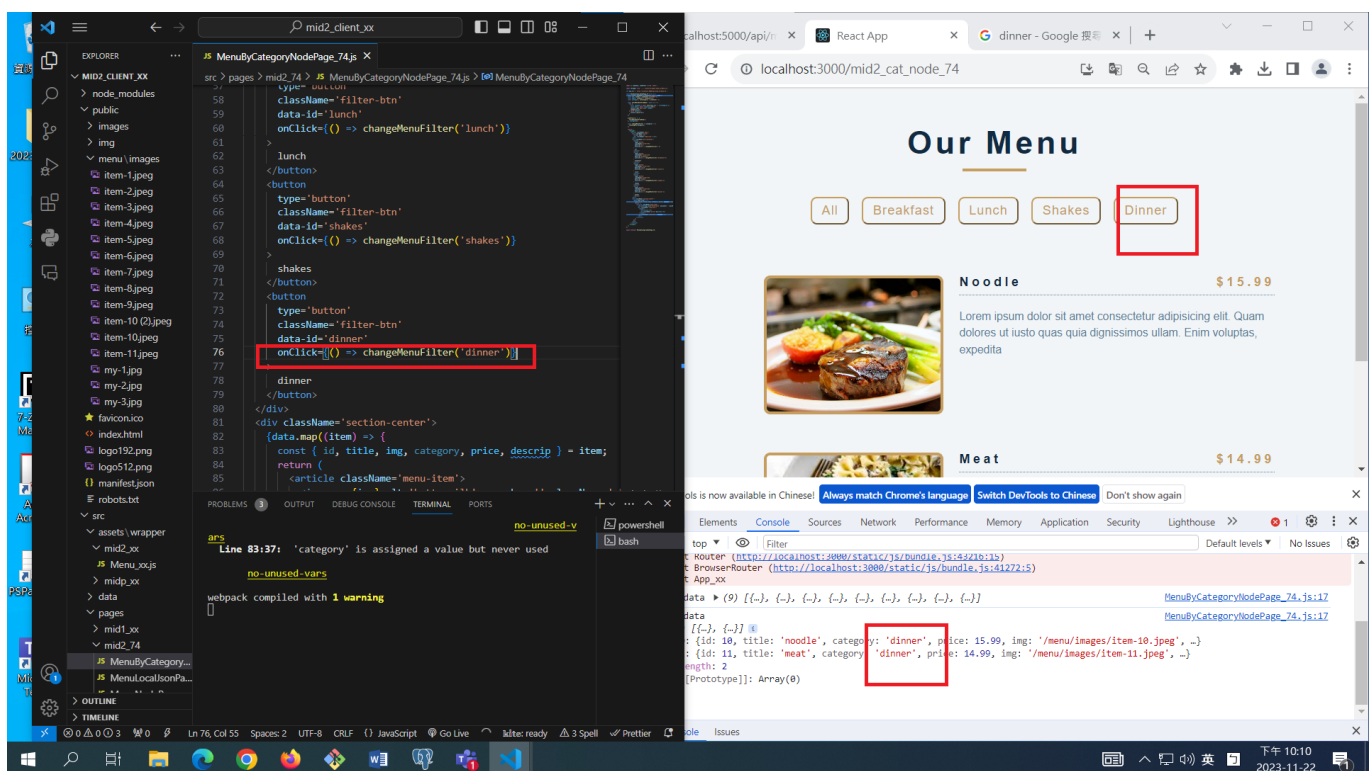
mid2_client_xx

EXPLORER
MID2_CLIENT_XX
node_modules
public
images
img
menu\images
item-1.jpeg
item-2.jpeg
item-3.jpeg
item-4.jpeg
item-5.jpeg
item-6.jpeg
item-7.jpeg
item-8.jpeg
item-9.jpeg
item-10 (2).jpeg
item-10.jpeg
item-11.jpeg
my-1.jpg
my-2.jpg
my-3.jpg
favicon.ico
index.html
logo192.png
logo512.png
manifest.json
robots.txt
src
assets\wrapper
mid2_xx
Menu_xx.js
midp_xx
data
pages
mid1_xx
mid2_74
MenuByCategory...
MenuLocalJsonPa...
OUTLINE
TIMELINE

MenuByCategoryNodePage_74.js
src > pages > mid2_74 > JS MenuByCategoryNodePage_74.js > MenuByCategoryNodePage_74

57 type='button'
58 className='filter-btn'
59 data-id='lunch'
60 onClick={() => changeMenuFilter('lunch')}
61 >
62 lunch
63 </button>
64 <button
65 type='button'
66 className='filter-btn'
67 data-id='shakes'
68 onClick={() => changeMenuFilter('shakes')}
69 >
70 shakes
71 </button>
72 <button
73 type='button'
74 className='filter-btn'
75 data-id='dinner'
76 onClick={() => changeMenuFilter('dinner')}
77 >
78 dinner
79 </button>
80 </div>
81 <div className='section-center'>
82 {data.map((item) => {
83 const { id, title, img, category, price, descrip } = item;
84 return (
85 <article className='menu-item'>

PROBLEMS 3 OUTPUT DEBUG CONSOLE TERMINAL PORTS
no-unused-v
ars
Line 83:37: 'category' is assigned a value but never used
no-unused-vars

webpack compiled with 1 warning

powershell
bash

Ln 76, Col 55 Spaces: 2 UTF-8 CRLF {} JavaScript Go Live Idle: ready 3 Spell Prettier

calhost:5000/api/ React App dinner - Google 搜尋
localhost:3000/mid2_cat_node_74

Our Menu
All Breakfast Lunch Shakes Dinner

Noodle $15.99
Lorem ipsum dolor sit amet consectetur adipisicing elit. Quam dolores ut iusto quas quia dignissimos ullam. Enim voluptas, expedita

Meat $14.99

ols is now available in Chinese! Always match Chrome's language Switch DevTools to Chinese Don't show again
Elements Console Sources Network Performance Memory Application Security Lighthouse
top Filter Default levels No Issues
t Router (http://localhost:3000/static/js/bundle.js:43216:15)
t BrowserRouter (http://localhost:3000/static/js/bundle.js:41272:5)
t App_xx
data ▶ (9) [{…}, {…}, {…}, {…}, {…}, {…}, {…}, {…}, {…}] MenuByCategoryNodePage_74.js:17
data MenuByCategoryNodePage_74.js:17
[{…}, {…}]
: {id: 10, title: 'noodle', category: 'dinner', price: 15.99, img: '/menu/images/item-10.jpeg', …}
: {id: 11, title: 'meat', category: 'dinner', price: 14.99, img: '/menu/images/item-11.jpeg', …}
ength: 2
[[Prototype]]: Array(0)
ole Issues

英 下午 10:10 2023-11-22